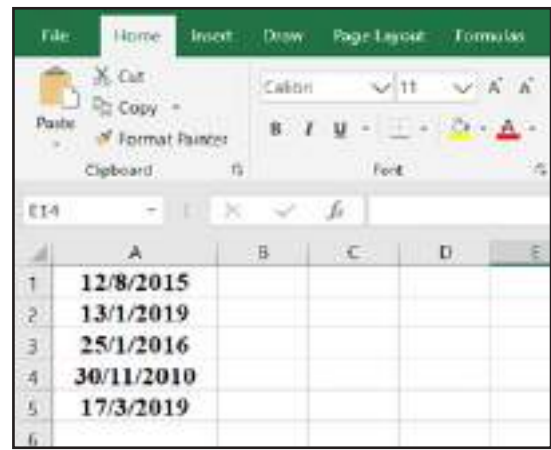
File Home Insert Draw Page Layout Formulas

Cut
Copy
Paste
Format Painter
Clipboard

Calibri 11
B I U
Font

E14

| | A | B | C | D | E |
|---|---|---|---|---|---|
| 1 | 12/8/2015 | | | | |
| 2 | 13/1/2019 | | | | |
| 3 | 25/1/2016 | | | | |
| 4 | 30/11/2010 | | | | |
| 5 | 17/3/2019 | | | | |
| 6 | | | | | |